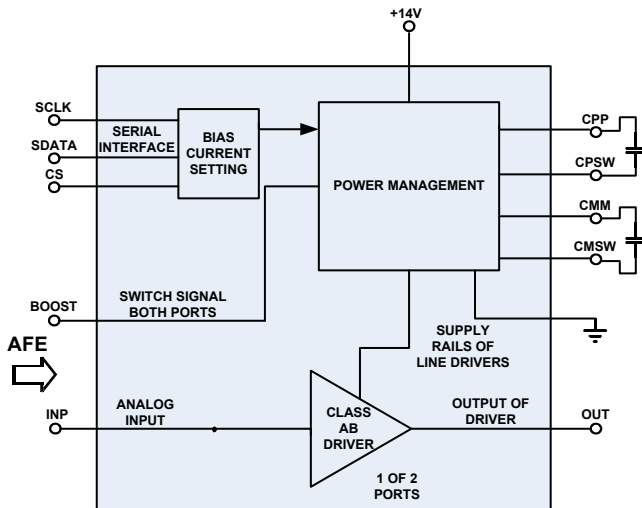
+14V

SCLK
SDATA
CS

SERIAL INTERFACE

BIAS CURRENT SETTING

POWER MANAGEMENT

CPP
CPSW
CMM
CMSW

BOOST

SWITCH SIGNAL BOTH PORTS

SUPPLY RAILS OF LINE DRIVERS

AFE

INP

ANALOG INPUT

CLASS AB DRIVER

OUTPUT OF DRIVER

OUT

1 OF 2 PORTS